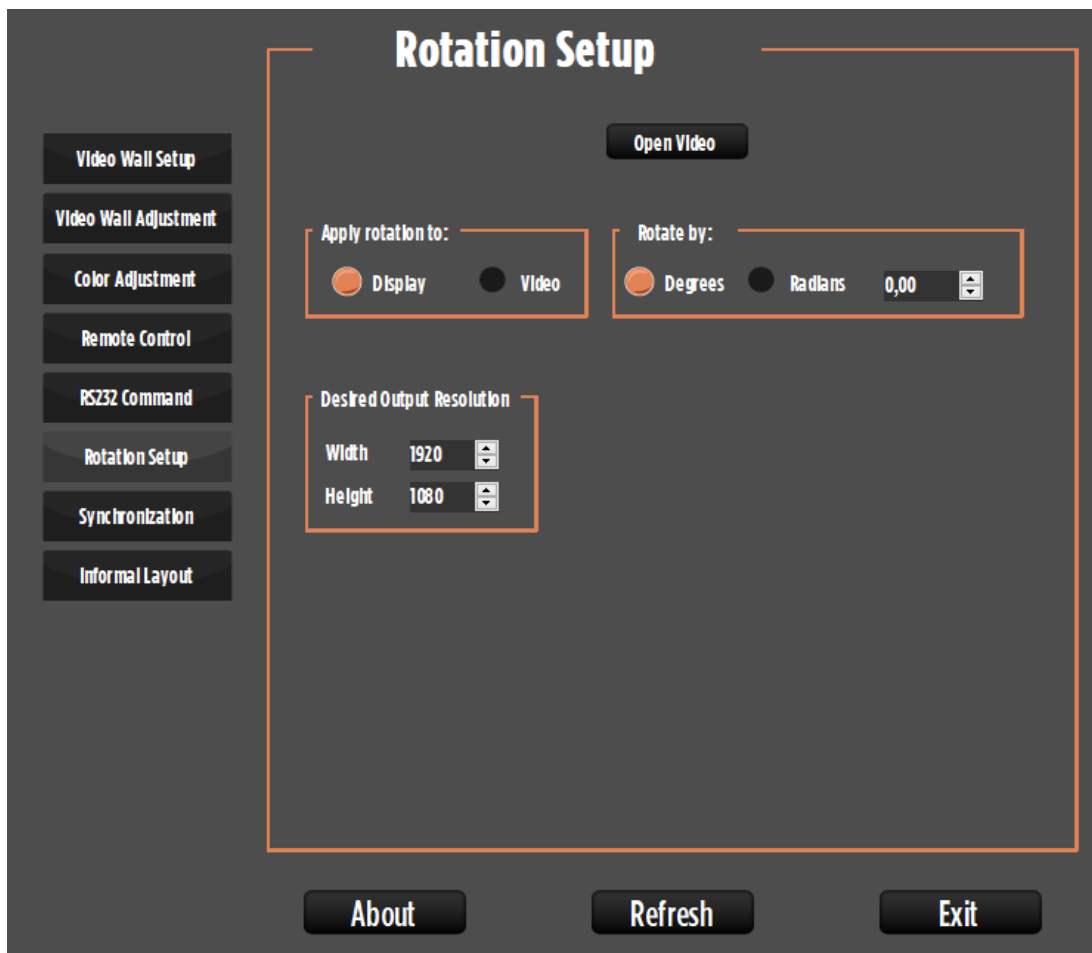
Rotation Setup

Video Wall Setup
Video Wall Adjustment
Color Adjustment
Remote Control
RS232 Command
Rotation Setup
Synchronization
Informal Layout

Open Video

Apply rotation to:
Display
Video

Rotate by:
Degrees
Radians
0,00

Desired Output Resolution
Width 1920
Height 1080

About
Refresh
Exit